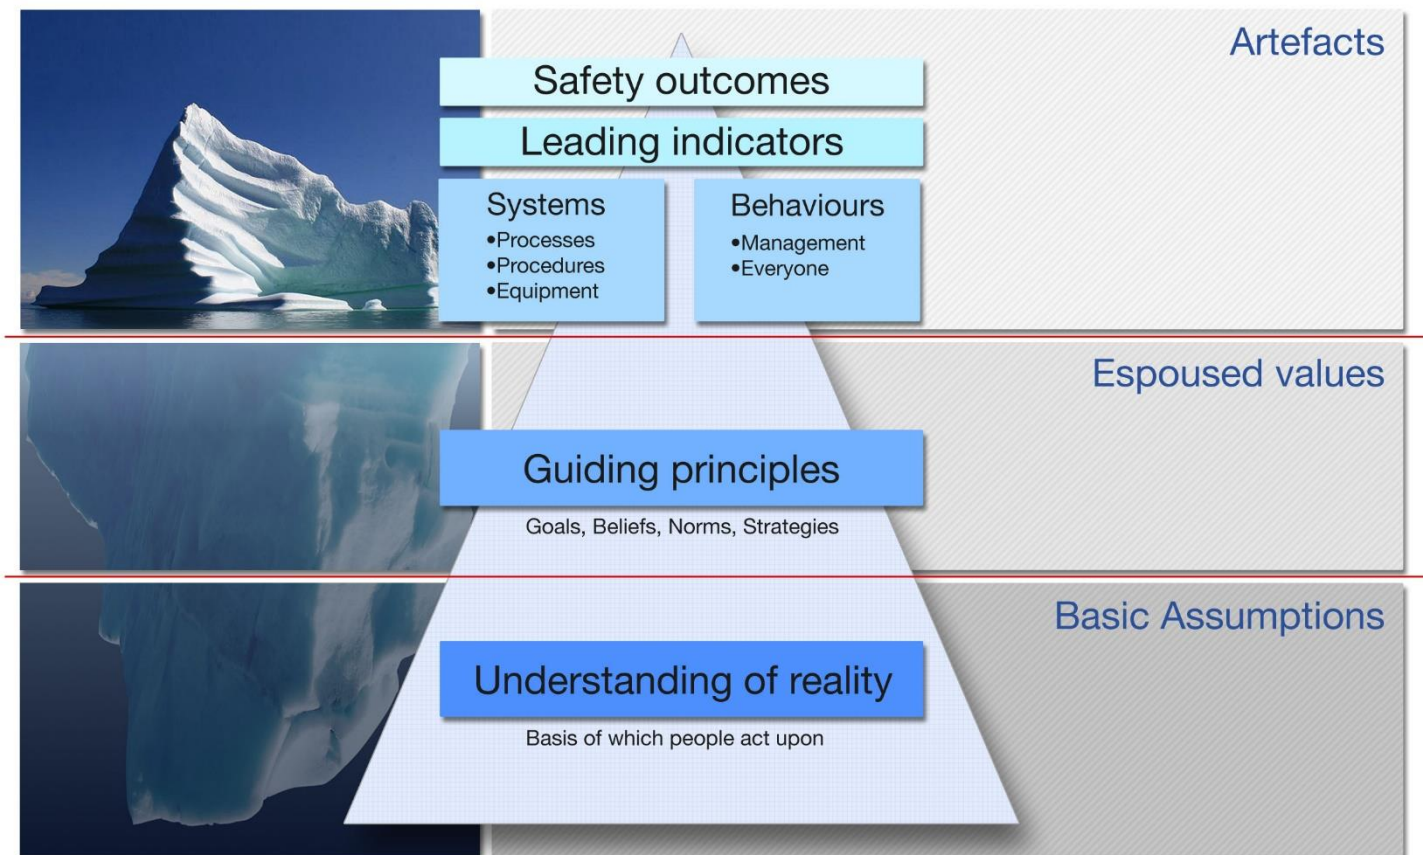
Artefacts

Safety outcomes

Leading indicators

Systems
•Processes
•Procedures
•Equipment

Behaviours
•Management
•Everyone

Espoused values

Guiding principles

Goals, Beliefs, Norms, Strategies

Basic Assumptions

Understanding of reality

Basis of which people act upon